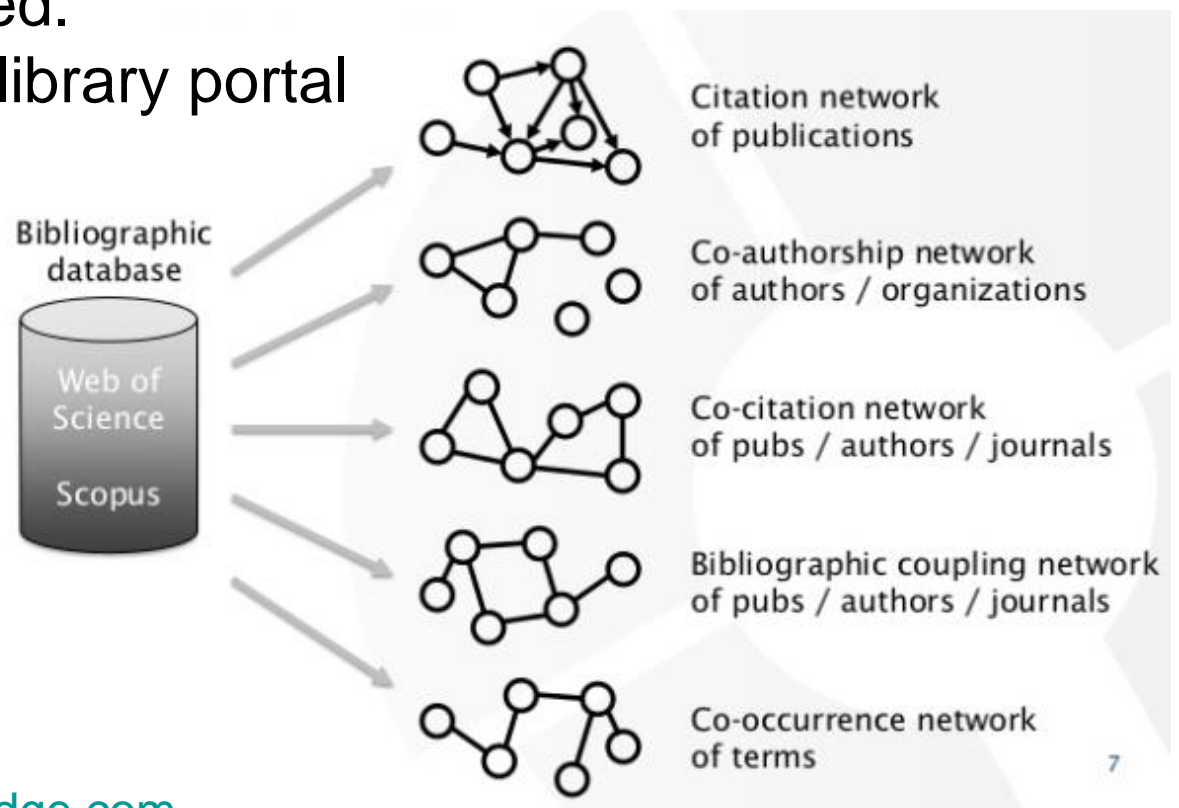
ed.
library portal

Bibliographic database

Web of Science

Scopus

Citation network of publications

Co-authorship network of authors / organizations

Co-citation network of pubs / authors / journals

Bibliographic coupling network of pubs / authors / journals

Co-occurrence network of terms

7

dge.com